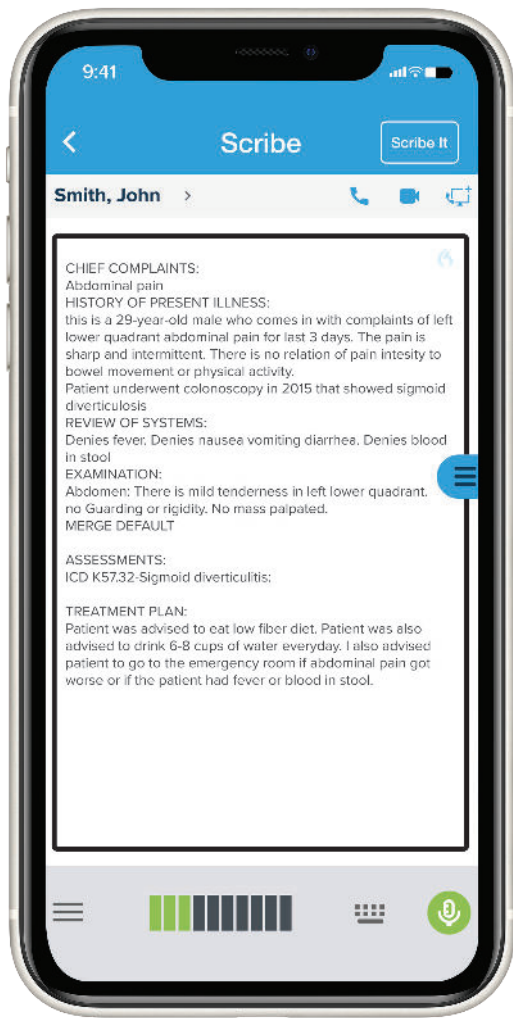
9:41

Scribe

Scribe It

Smith, John >

CHIEF COMPLAINTS:
Abdominal pain
HISTORY OF PRESENT ILLNESS:
this is a 29-year-old male who comes in with complaints of left lower quadrant abdominal pain for last 3 days. The pain is sharp and intermittent. There is no relation of pain intesity to bowel movement or physical activity.
Patient underwent colonoscopy in 2015 that showed sigmoid diverticulosis
REVIEW OF SYSTEMS:
Denies fever. Denies nausea vomiting diarrhea. Denies blood in stool
EXAMINATION:
Abdomen: There is mild tenderness in left lower quadrant. no Guarding or rigidity. No mass palpated.
MERGE DEFAULT

ASSESSMENTS:
ICD K57.32-Sigmoid diverticulitis:

TREATMENT PLAN:
Patient was advised to eat low fiber diet. Patient was also advised to drink 6-8 cups of water everyday. I also advised patient to go to the emergency room if abdominal pain got worse or if the patient had fever or blood in stool.